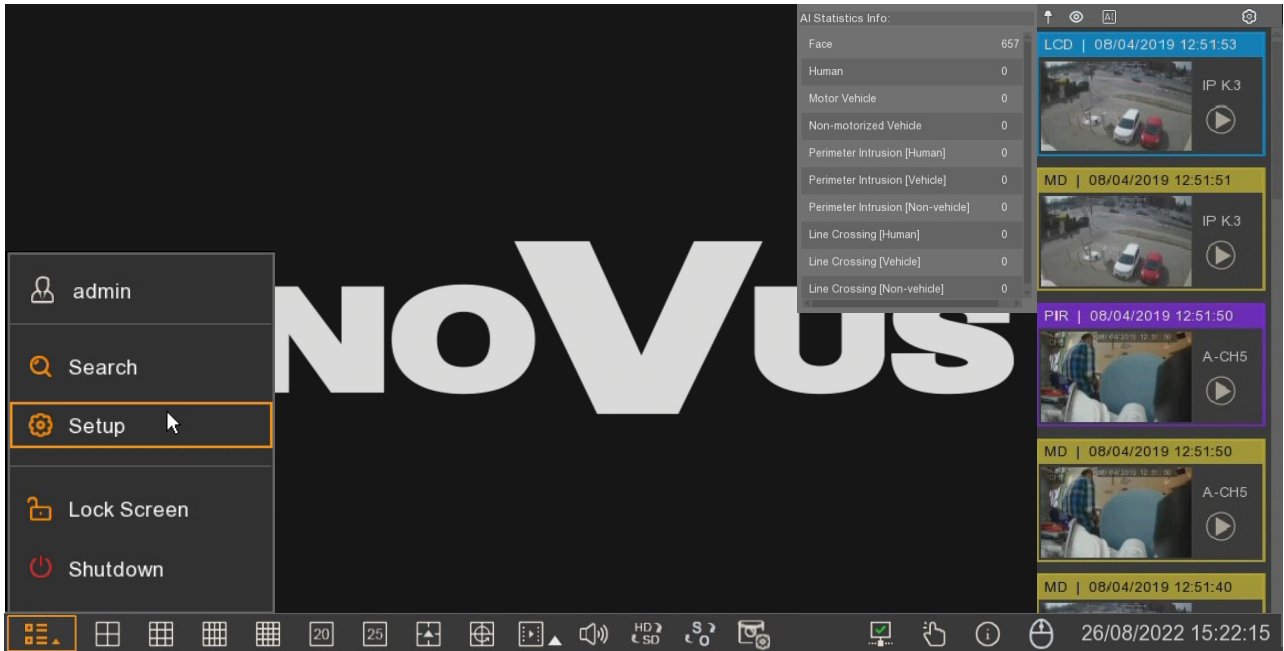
AI Statistics Info:

| | |
|---|---|
| Face | 657 |
| Human | 0 |
| Motor Vehicle | 0 |
| Non-motorized Vehicle | 0 |
| Perimeter Intrusion [Human] | 0 |
| Perimeter Intrusion [Vehicle] | 0 |
| Perimeter Intrusion [Non-vehicle] | 0 |
| Line Crossing [Human] | 0 |
| Line Crossing [Vehicle] | 0 |
| Line Crossing [Non-vehicle] | 0 |

LCD | 08/04/2019 12:51:53
IP K.3

MD | 08/04/2019 12:51:51
IP K.3

PIR | 08/04/2019 12:51:50
A-CH5

MD | 08/04/2019 12:51:50
A-CH5

MD | 08/04/2019 12:51:40

NOVUS

admin

Search

Setup

Lock Screen

Shutdown

20 25 HD SD S O

26/08/2022 15:22:15